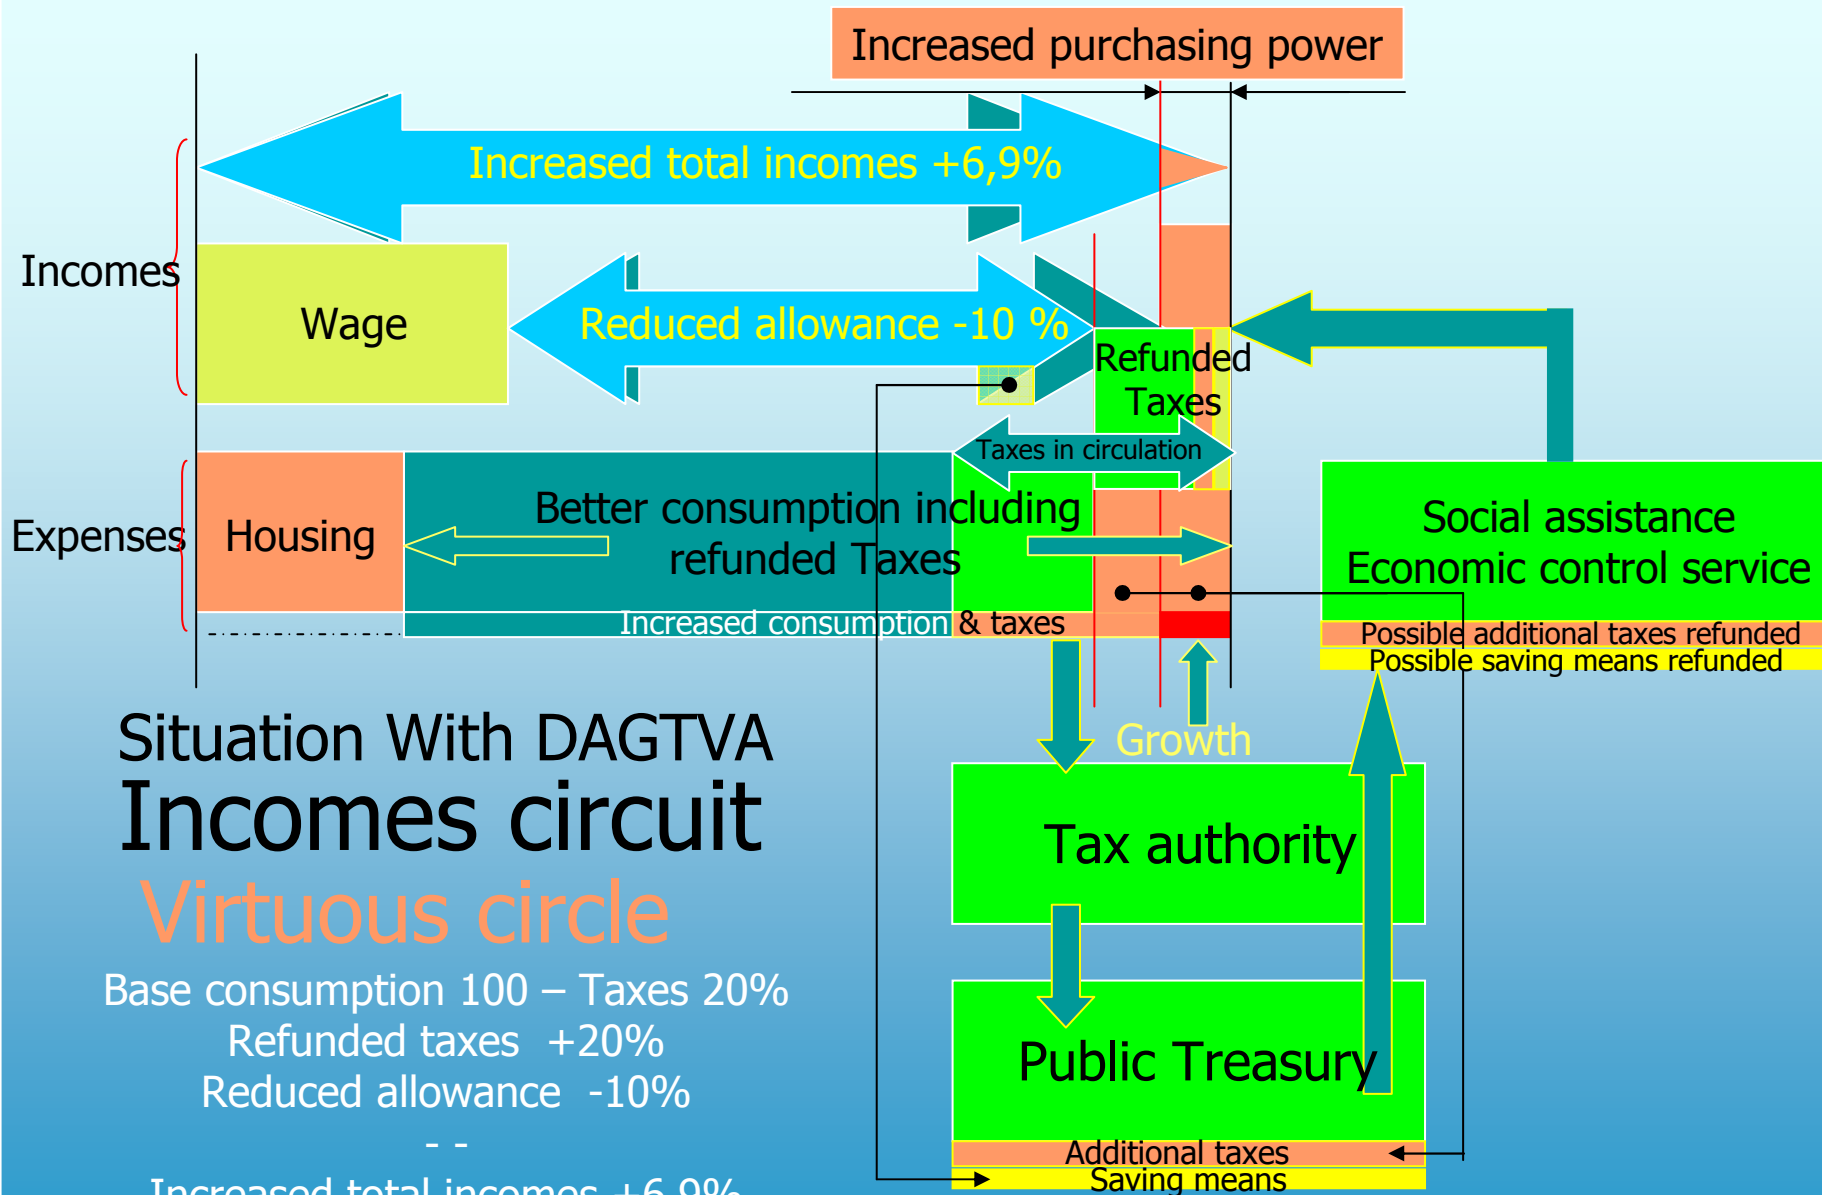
Increased purchasing power

Increased total incomes +6,9%

Incomes

Wage

Reduced allowance -10 %

Refunded Taxes

Taxes in circulation

Expenses

Housing

Better consumption including refunded Taxes

Increased consumption & taxes

Social assistance Economic control service

Possible additional taxes refunded

Possible saving means refunded

Growth

Situation With DAGTVA

Incomes circuit

Virtuous circle

Base consumption 100 – Taxes 20%
Refunded taxes +20%
Reduced allowance -10%
- -
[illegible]

Tax authority

Public Treasury

Additional taxes

Saving means